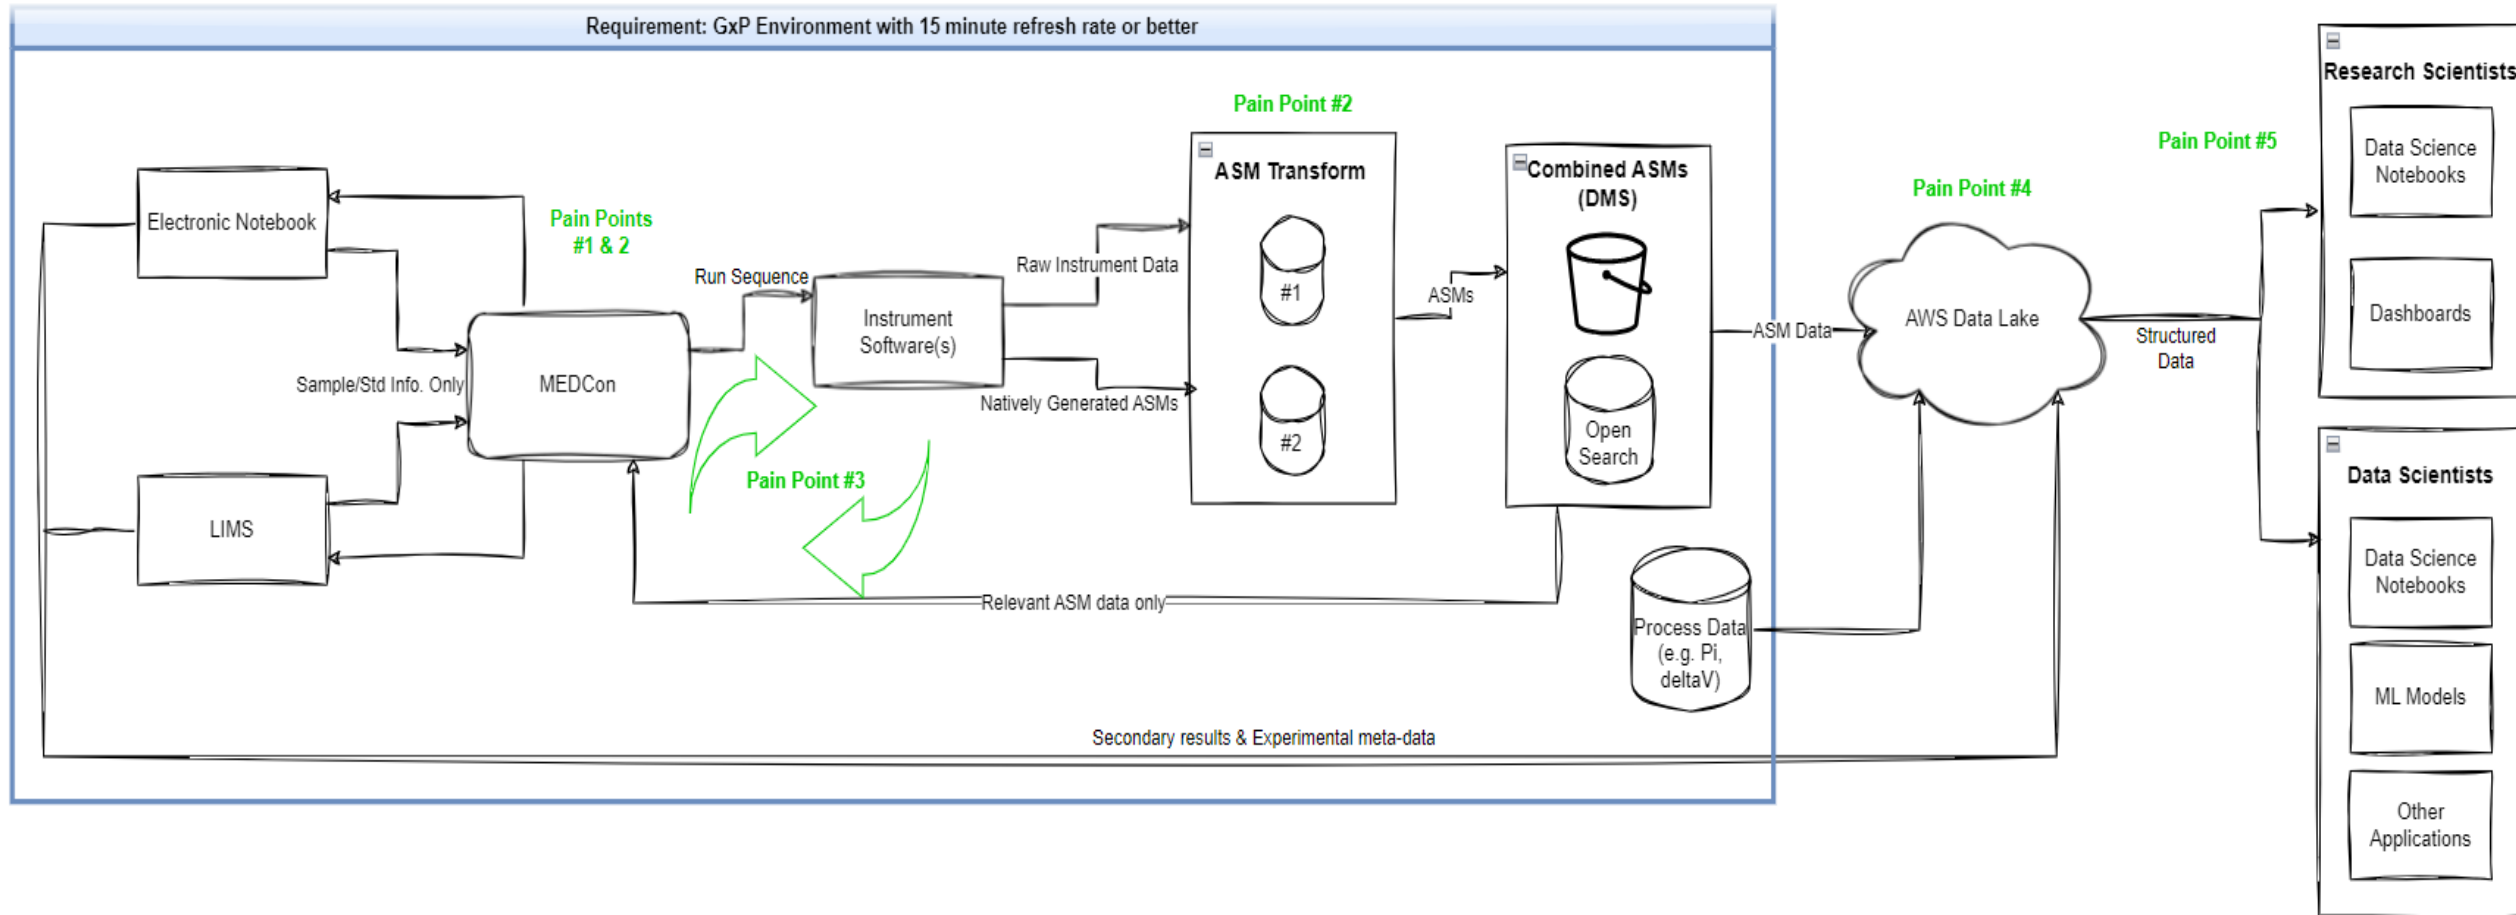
Requirement: GxP Environment with 15 minute refresh rate or better

Electronic Notebook

LIMS

Sample/Std Info. Only

MEDCon

Pain Points #1 & 2

Run Sequence

Instrument Software(s)

Pain Point #3

Raw Instrument Data

Natively Generated ASMs

Pain Point #2

ASM Transform

#1

#2

ASMs

Combined ASMs (DMS)

Open Search

Relevant ASM data only

Process Data (e.g. Pi, deltaV)

ASM Data

Pain Point #4

AWS Data Lake

Structured Data

Pain Point #5

Research Scientists

Data Science Notebooks

Dashboards

Data Scientists

Data Science Notebooks

ML Models

Other Applications

Secondary results & Experimental meta-data